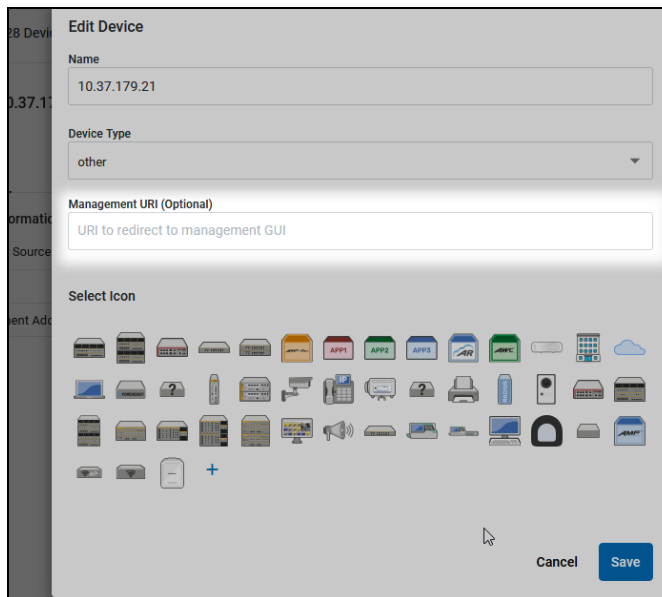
28 Devi

0.37.17

ormati

Source

ment Add

Edit Device

Name

10.37.179.21

Device Type

other

Management URI (Optional)

URI to redirect to management GUI

Select Icon

APP1 APP2 APP3 AR AWC ? ? AMF

+

Cancel Save